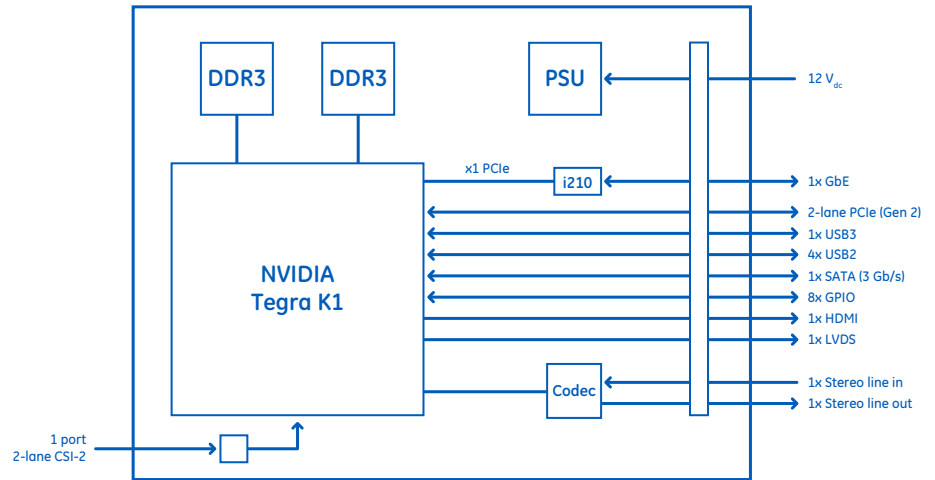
DDR3

DDR3

PSU

12 V$_{dc}$

x1 PCIe

i210

NVIDIA
Tegra K1

1x GbE
2-lane PCIe (Gen 2)
1x USB3
4x USB2
1x SATA (3 Gb/s)
8x GPIO
1x HDMI
1x LVDS

Codec

1x Stereo line in
1x Stereo line out

1 port
2-lane CSI-2